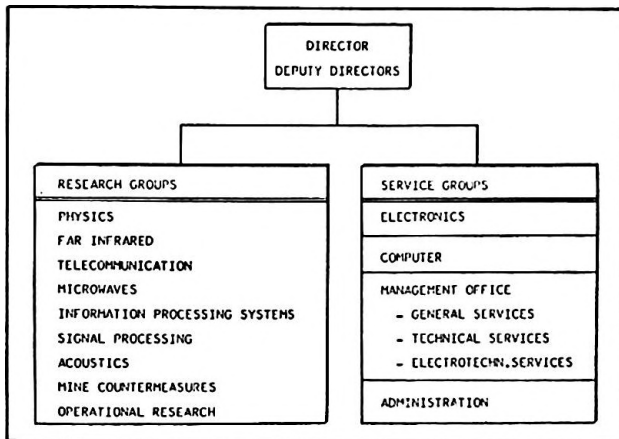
DIRECTOR
DEPUTY DIRECTORS

RESEARCH GROUPS

PHYSICS
FAR INFRARED
TELECOMMUNICATION
MICROWAVES
INFORMATION PROCESSING SYSTEMS
SIGNAL PROCESSING
ACOUSTICS
MINE COUNTERMEASURES
OPERATIONAL RESEARCH

SERVICE GROUPS

ELECTRONICS

COMPUTER

MANAGEMENT OFFICE
- GENERAL SERVICES
- TECHNICAL SERVICES
- ELECTROTECHN.SERVICES

ADMINISTRATION